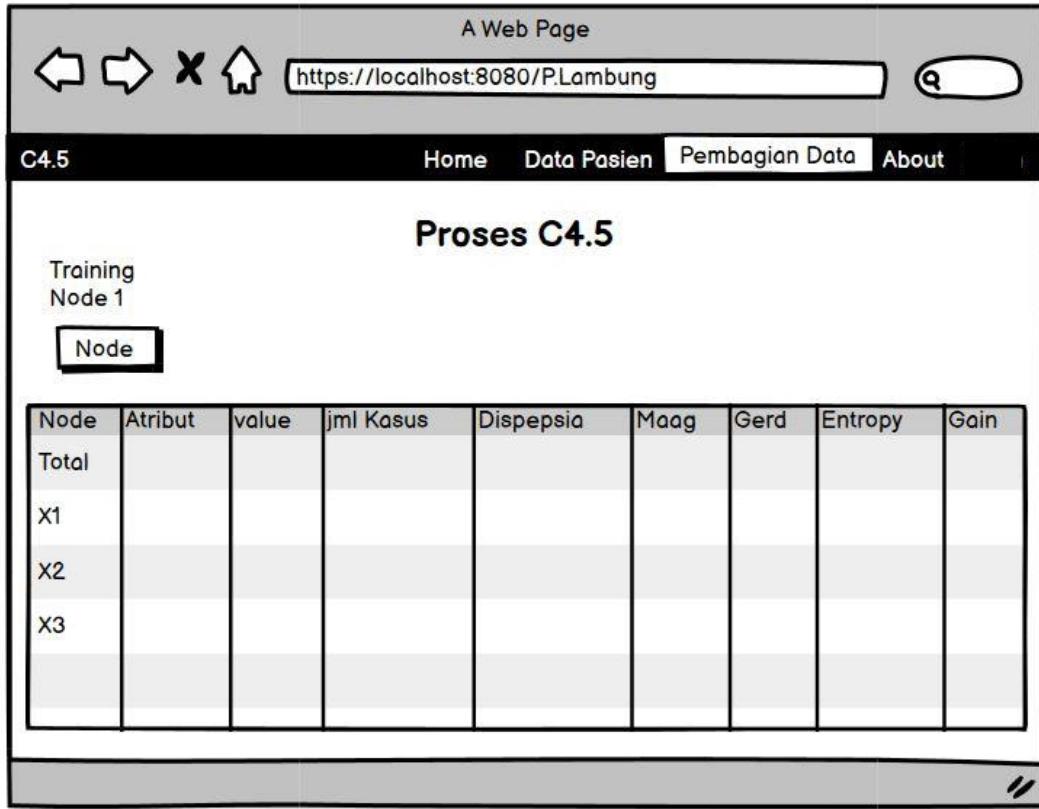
A Web Page

https://localhost:8080/P.Lambung

C4.5 Home Data Pasien Pembagian Data About

Proses C4.5

Training
Node 1

Node

| Node | Atribut | value | jml Kasus | Dispepsia | Maag | Gerd | Entropy | Gain |
|---|---|---|---|---|---|---|---|---|
| Total | | | | | | | | |
| X1 | | | | | | | | |
| X2 | | | | | | | | |
| X3 | | | | | | | | |
| | | | | | | | | |